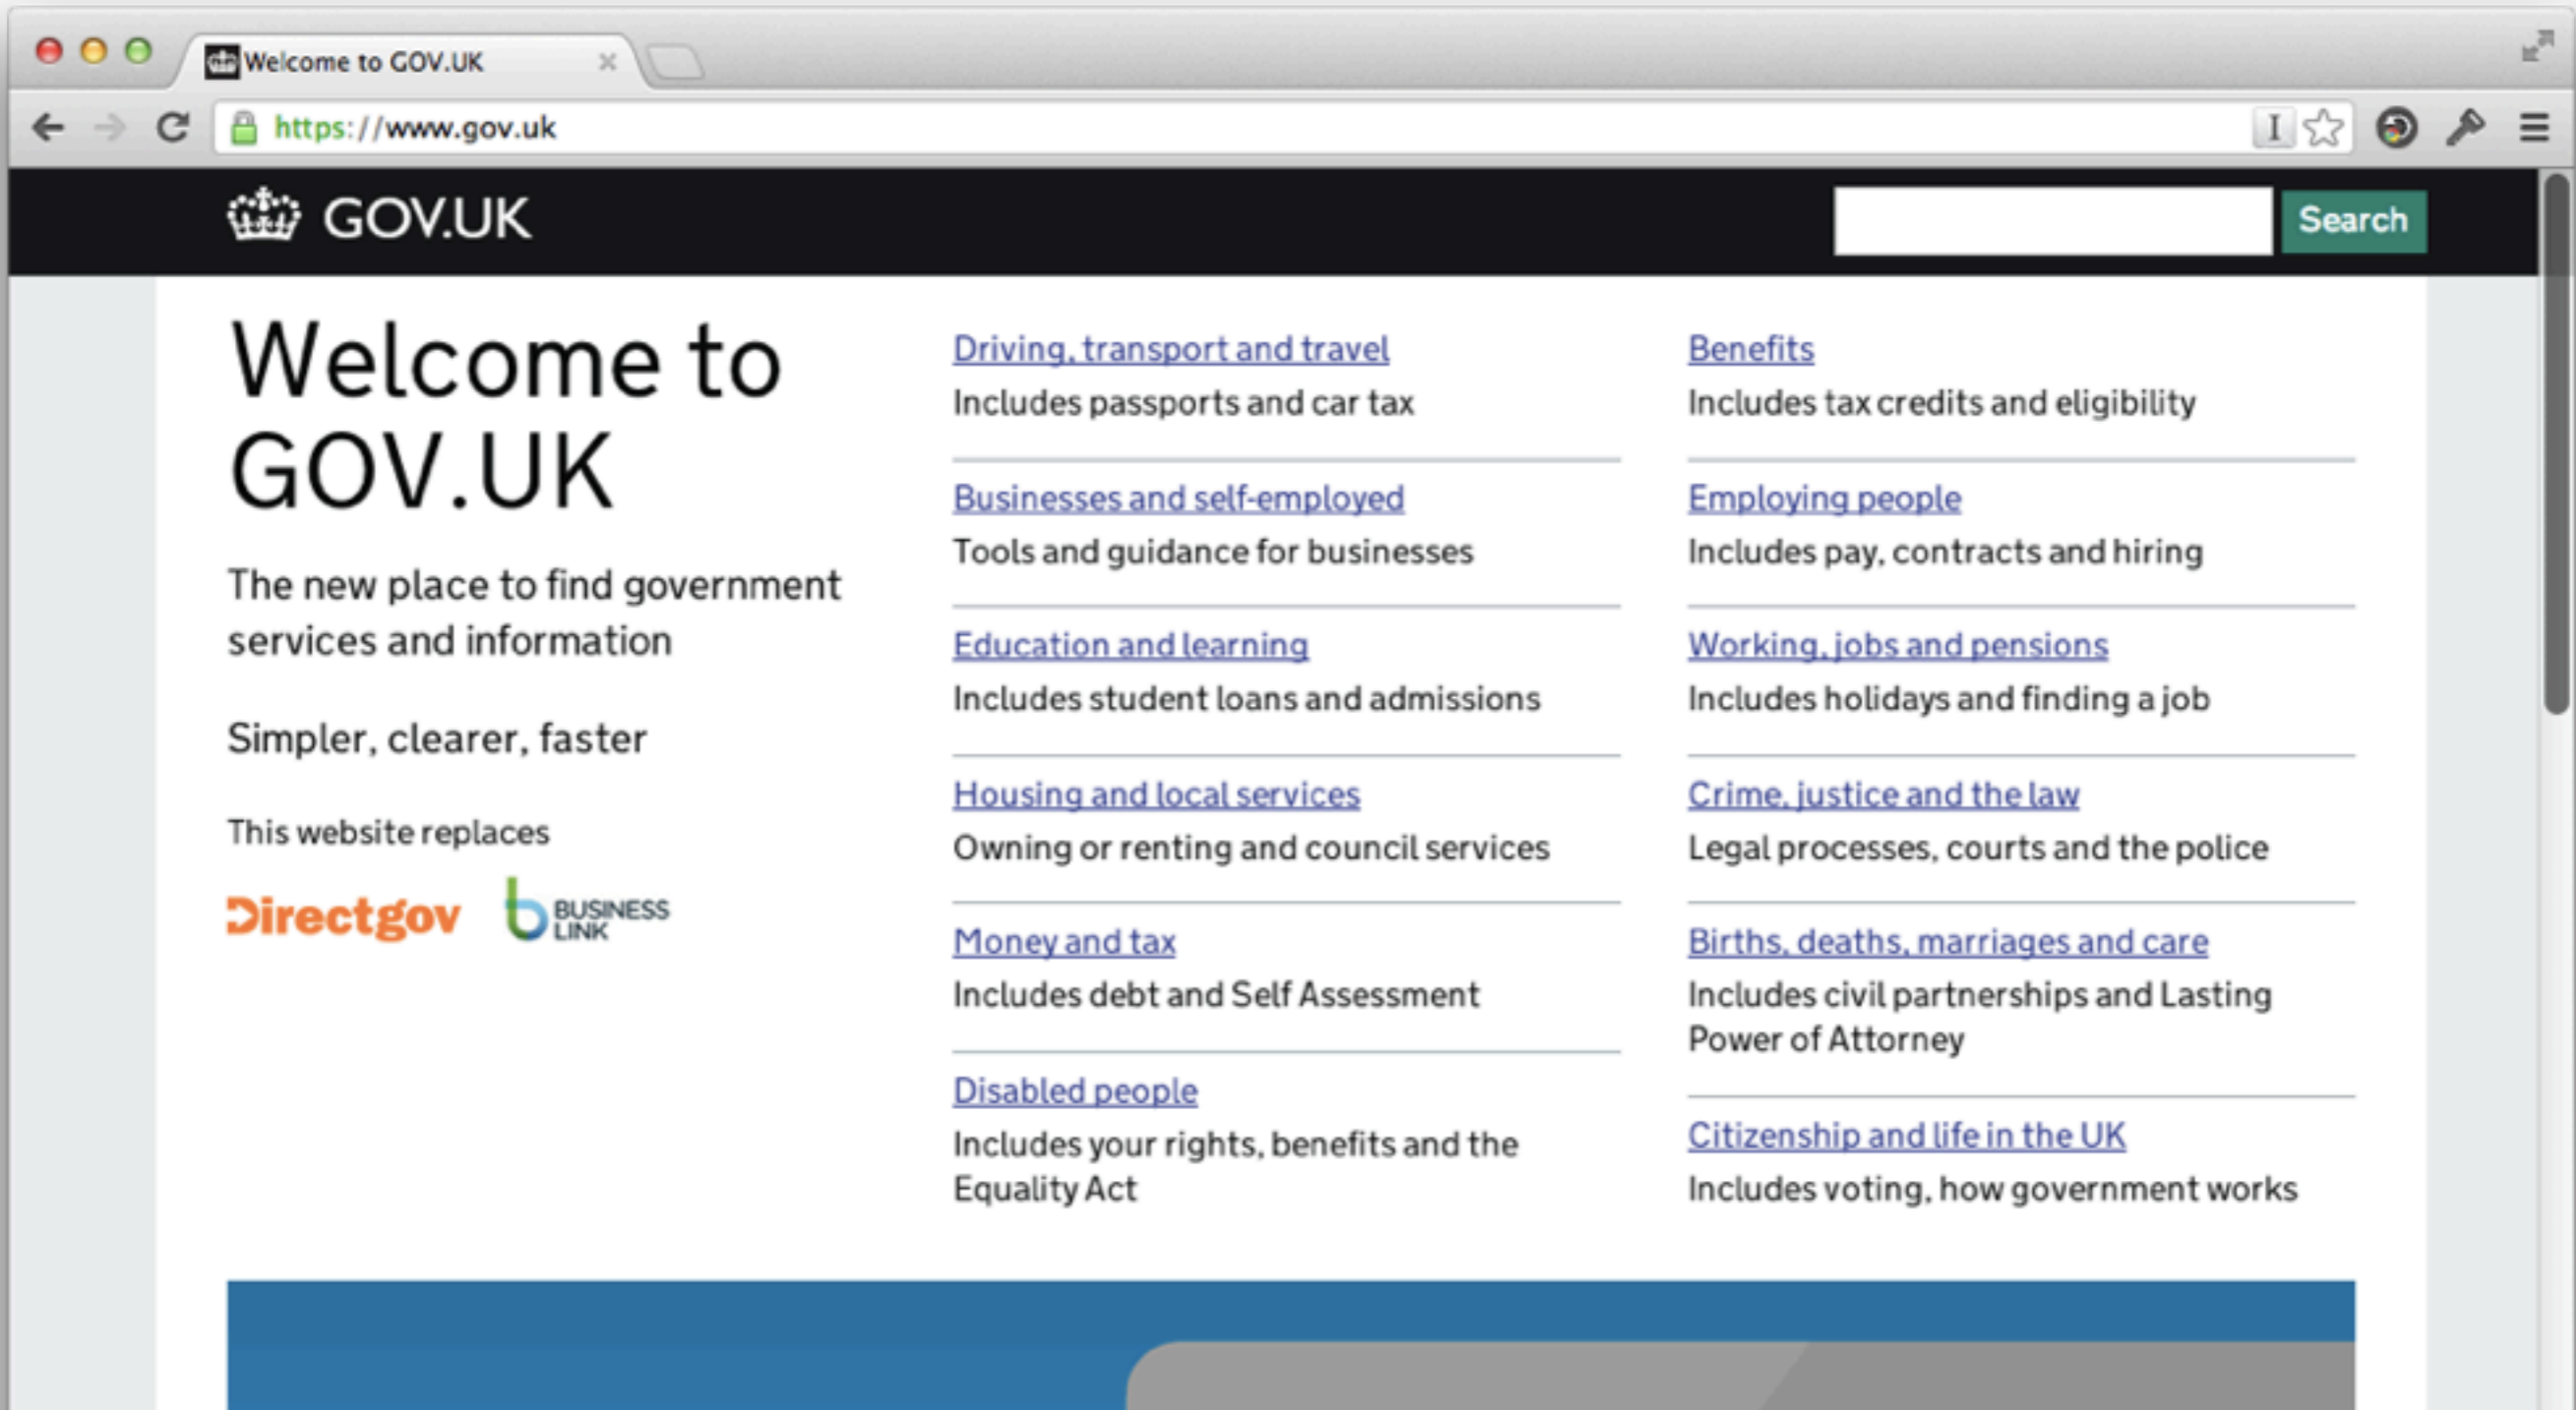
Welcome to GOV.UK

https://www.gov.uk

GOV.UK

Search

Welcome to GOV.UK

The new place to find government services and information

Simpler, clearer, faster

This website replaces

Directgov

BUSINESS LINK

Driving, transport and travel
Includes passports and car tax

Businesses and self-employed
Tools and guidance for businesses

Education and learning
Includes student loans and admissions

Housing and local services
Owning or renting and council services

Money and tax
Includes debt and Self Assessment

Disabled people
Includes your rights, benefits and the Equality Act

Benefits
Includes tax credits and eligibility

Employing people
Includes pay, contracts and hiring

Working, jobs and pensions
Includes holidays and finding a job

Crime, justice and the law
Legal processes, courts and the police

Births, deaths, marriages and care
Includes civil partnerships and Lasting Power of Attorney

Citizenship and life in the UK
Includes voting, how government works